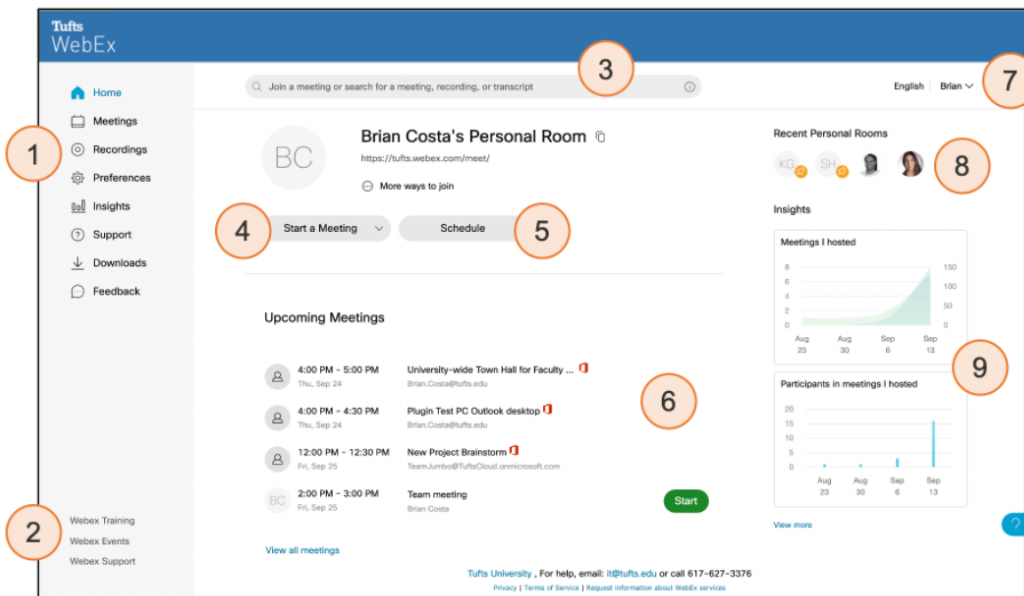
Tufts
WebEx

Join a meeting or search for a meeting, recording, or transcript

English | Brian

1
Home
Meetings
Recordings
Preferences
Insights
Support
Downloads
Feedback

3
7

BC
Brian Costa's Personal Room
https://tufts.webex.com/meet/
More ways to join

4
Start a Meeting
Schedule
5

Recent Personal Rooms
KG SH
8

Insights

Meetings I hosted
8 6 4 2 0
150 100 50 0
Aug 23 | Aug 30 | Sep 6 | Sep 13

9

Participants in meetings I hosted
20 15 10 5 0
Aug 23 | Aug 30 | Sep 6 | Sep 13

View more

Upcoming Meetings

6

4:00 PM - 5:00 PM
Thu, Sep 24
University-wide Town Hall for Faculty ...
Brian.Costa@tufts.edu

4:00 PM - 4:30 PM
Thu, Sep 24
Plugin Test PC Outlook desktop
Brian.Costa@tufts.edu

12:00 PM - 12:30 PM
Fri, Sep 25
New Project Brainstorm
TeamJumbo@TuftsCloud.onmicrosoft.com

BC
2:00 PM - 3:00 PM
Fri, Sep 25
Team meeting
Brian Costa
Start

View all meetings

2
Webex Training
Webex Events
Webex Support

Tufts University , For help, email: it@tufts.edu or call 617-627-3376
Privacy | Terms of Service | Request information about WebEx services

?